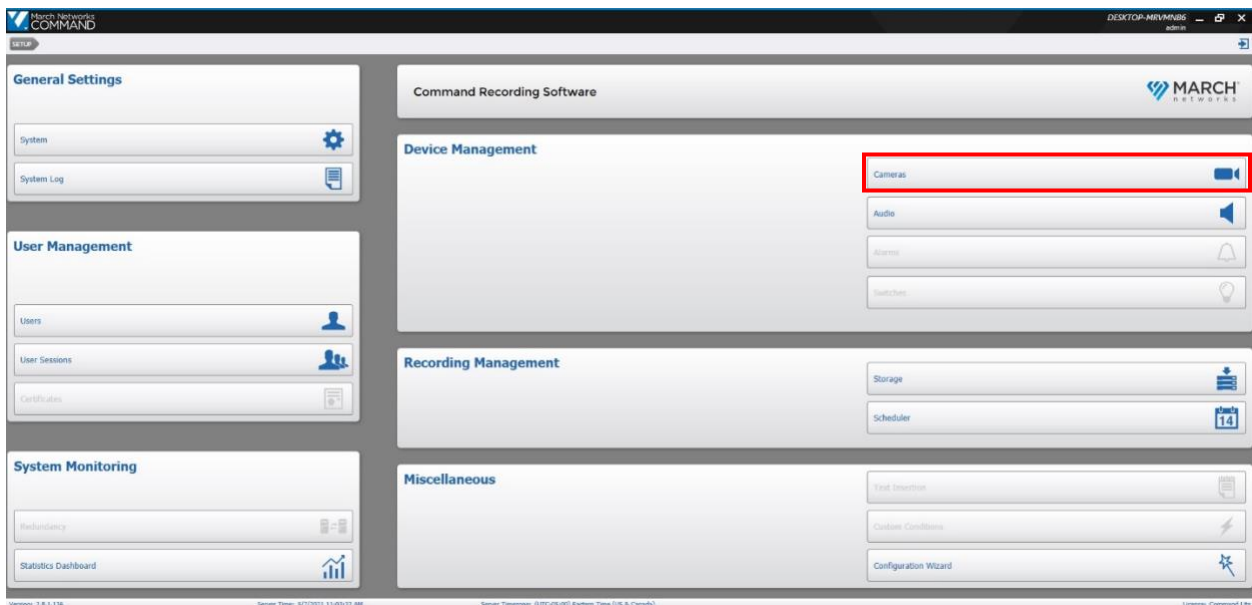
March Networks
COMMAND

DESKTOP-MRVMNB6
admin

SETUP

General Settings

System

System Log

User Management

Users

User Sessions

Certificates

System Monitoring

Redundancy

Statistics Dashboard

Command Recording Software

MARCH networks

Device Management

Cameras

Audio

Alarms

Switches

Recording Management

Storage

Scheduler

14

Miscellaneous

Text Insertion

Custom Conditions

Configuration Wizard

Version: 2.8.1.126 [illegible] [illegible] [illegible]